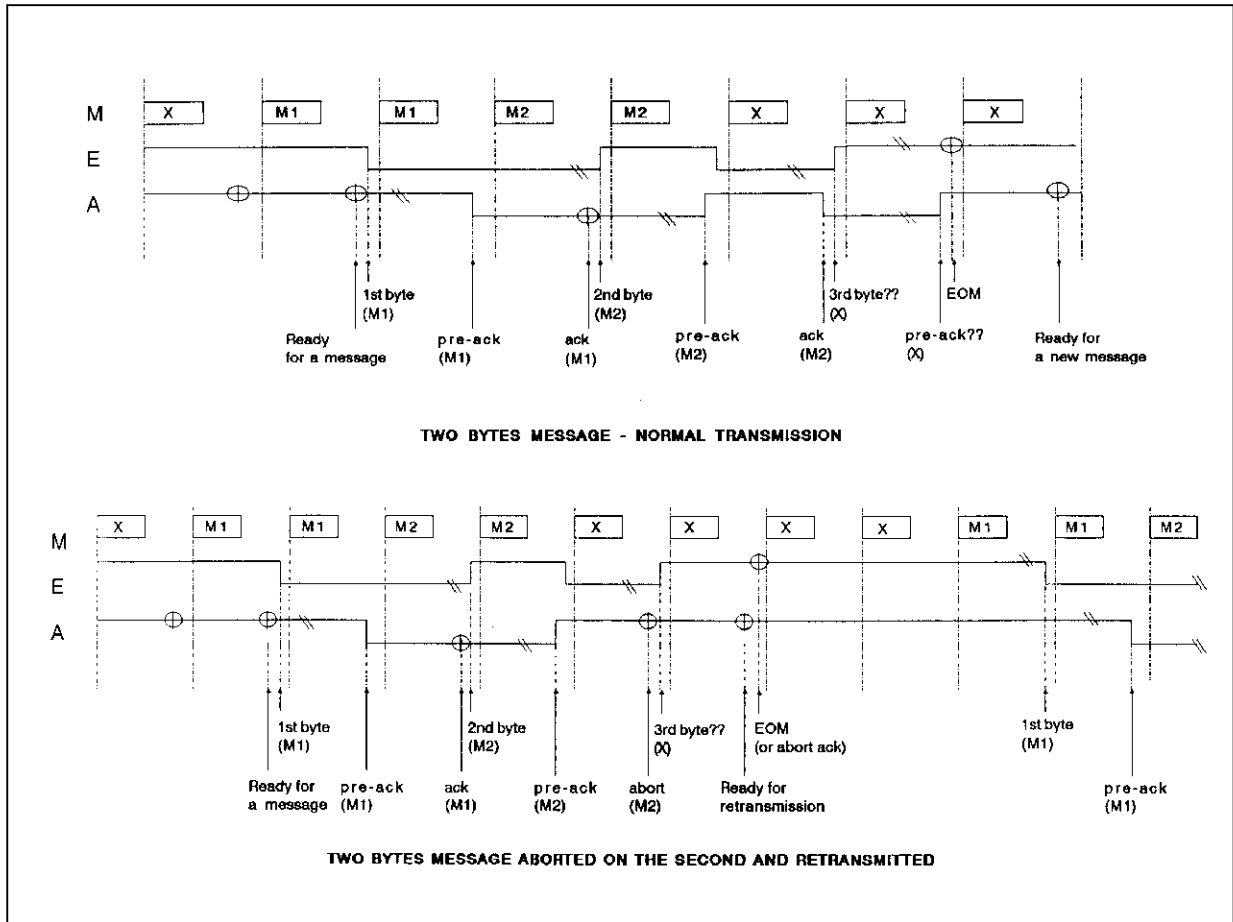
M E A

X M1 M1 M2 M2 X X X

1st byte (M1)

Ready for a message

pre-ack (M1)

2nd byte (M2)

ack (M1)

pre-ack (M2)

3rd byte?? (X)

ack (M2)

EOM

pre-ack?? (X)

Ready for a new message

TWO BYTES MESSAGE - NORMAL TRANSMISSION

X M1 M1 M2 M2 X X X X M1 M1 M2

M E A

1st byte (M1)

Ready for a message

pre-ack (M1)

2nd byte (M2)

ack (M1)

pre-ack (M2)

3rd byte?? (X)

abort (M2)

EOM (or abort ack)

Ready for retransmission

1st byte (M1)

pre-ack (M1)

TWO BYTES MESSAGE ABORTED ON THE SECOND AND RETRANSMITTED